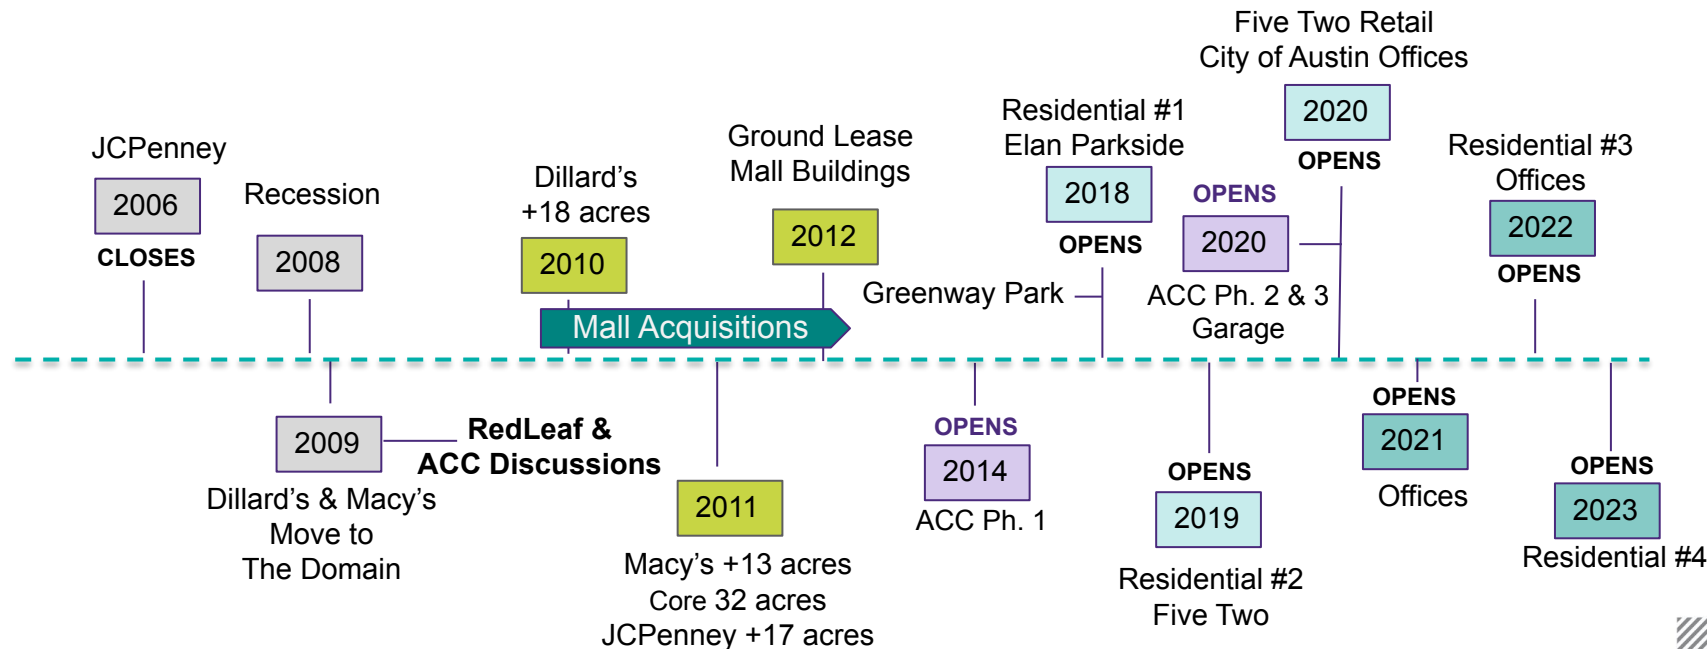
JCPenney
2006
CLOSES

Recession
2008

Dillard's
+18 acres
2010

Ground Lease
Mall Buildings
2012

Mall Acquisitions

Residential #1
Elan Parkside
2018
OPENS

Greenway Park

Five Two Retail
City of Austin Offices
2020
OPENS

OPENS
2020
ACC Ph. 2 & 3
Garage

Residential #3
Offices
2022
OPENS

2009
Dillard's & Macy's
Move to
The Domain

RedLeaf &
ACC Discussions

2011
Macy's +13 acres
Core 32 acres
JCPenney +17 acres

OPENS
2014
ACC Ph. 1

OPENS
2019
Residential #2
Five Two

OPENS
2021
Offices

OPENS
2023
Residential #4